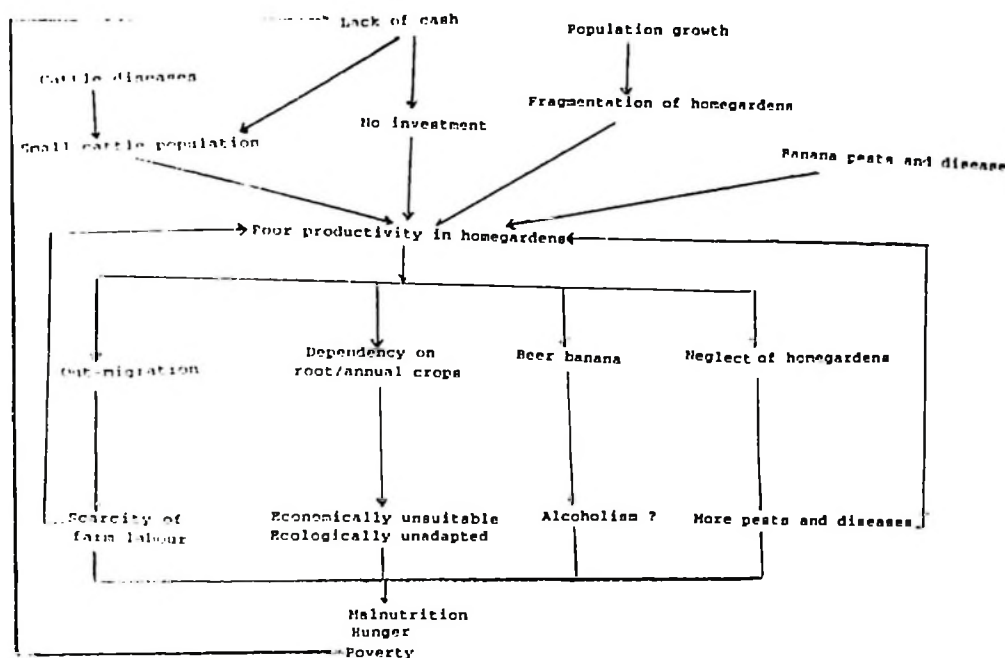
Lack of cash

Population growth

Cattle diseases

Small cattle population

No investment

Fragmentation of homegardens

Banana pests and disease

Poor productivity in homegardens

Out-migration

Dependency on root/annual crops

Beer banana

Neglect of homegardens

Scarcity of farm labour

Economically unsuitable
Ecologically unadapted

Alcoholism ?

More pests and diseases

Malnutrition
Hunger
Poverty